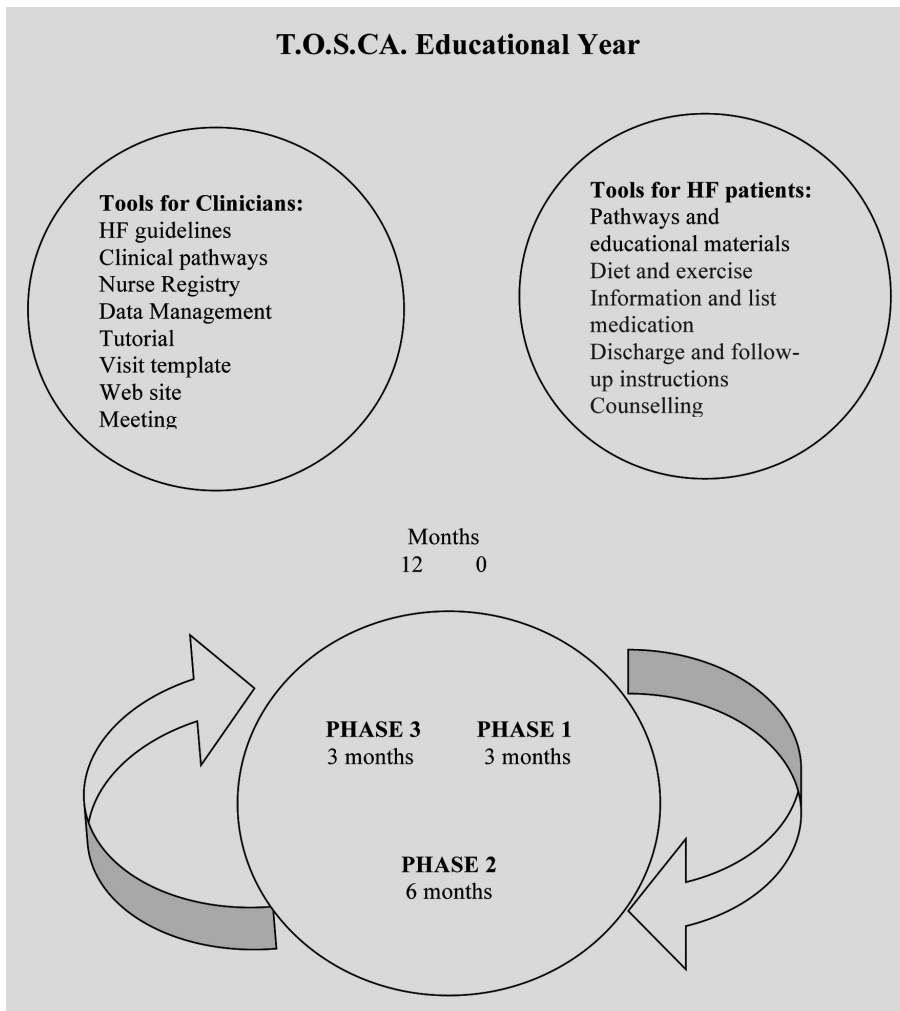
T.O.S.CA. Educational Year

Tools for Clinicians:
HF guidelines
Clinical pathways
Nurse Registry
Data Management
Tutorial
Visit template
Web site
Meeting

Tools for HF patients:
Pathways and educational materials
Diet and exercise
Information and list medication
Discharge and follow-up instructions
Counselling

Months
12 0

PHASE 3
3 months

PHASE 1
3 months

PHASE 2
6 months